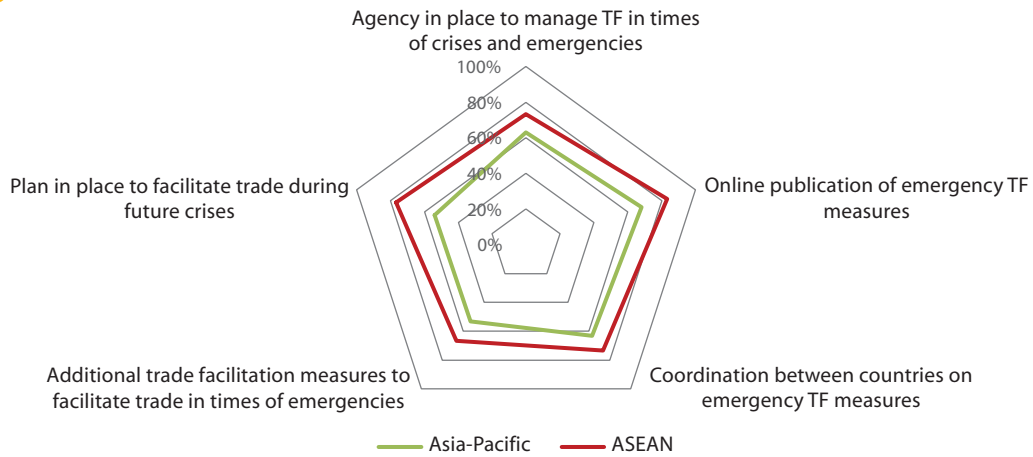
Agency in place to manage TF in times of crises and emergencies

100%
80%
60%
40%
20%
0%

Online publication of emergency TF measures

Coordination between countries on emergency TF measures

Additional trade facilitation measures to facilitate trade in times of emergencies

Plan in place to facilitate trade during future crises

Asia-Pacific
ASEAN